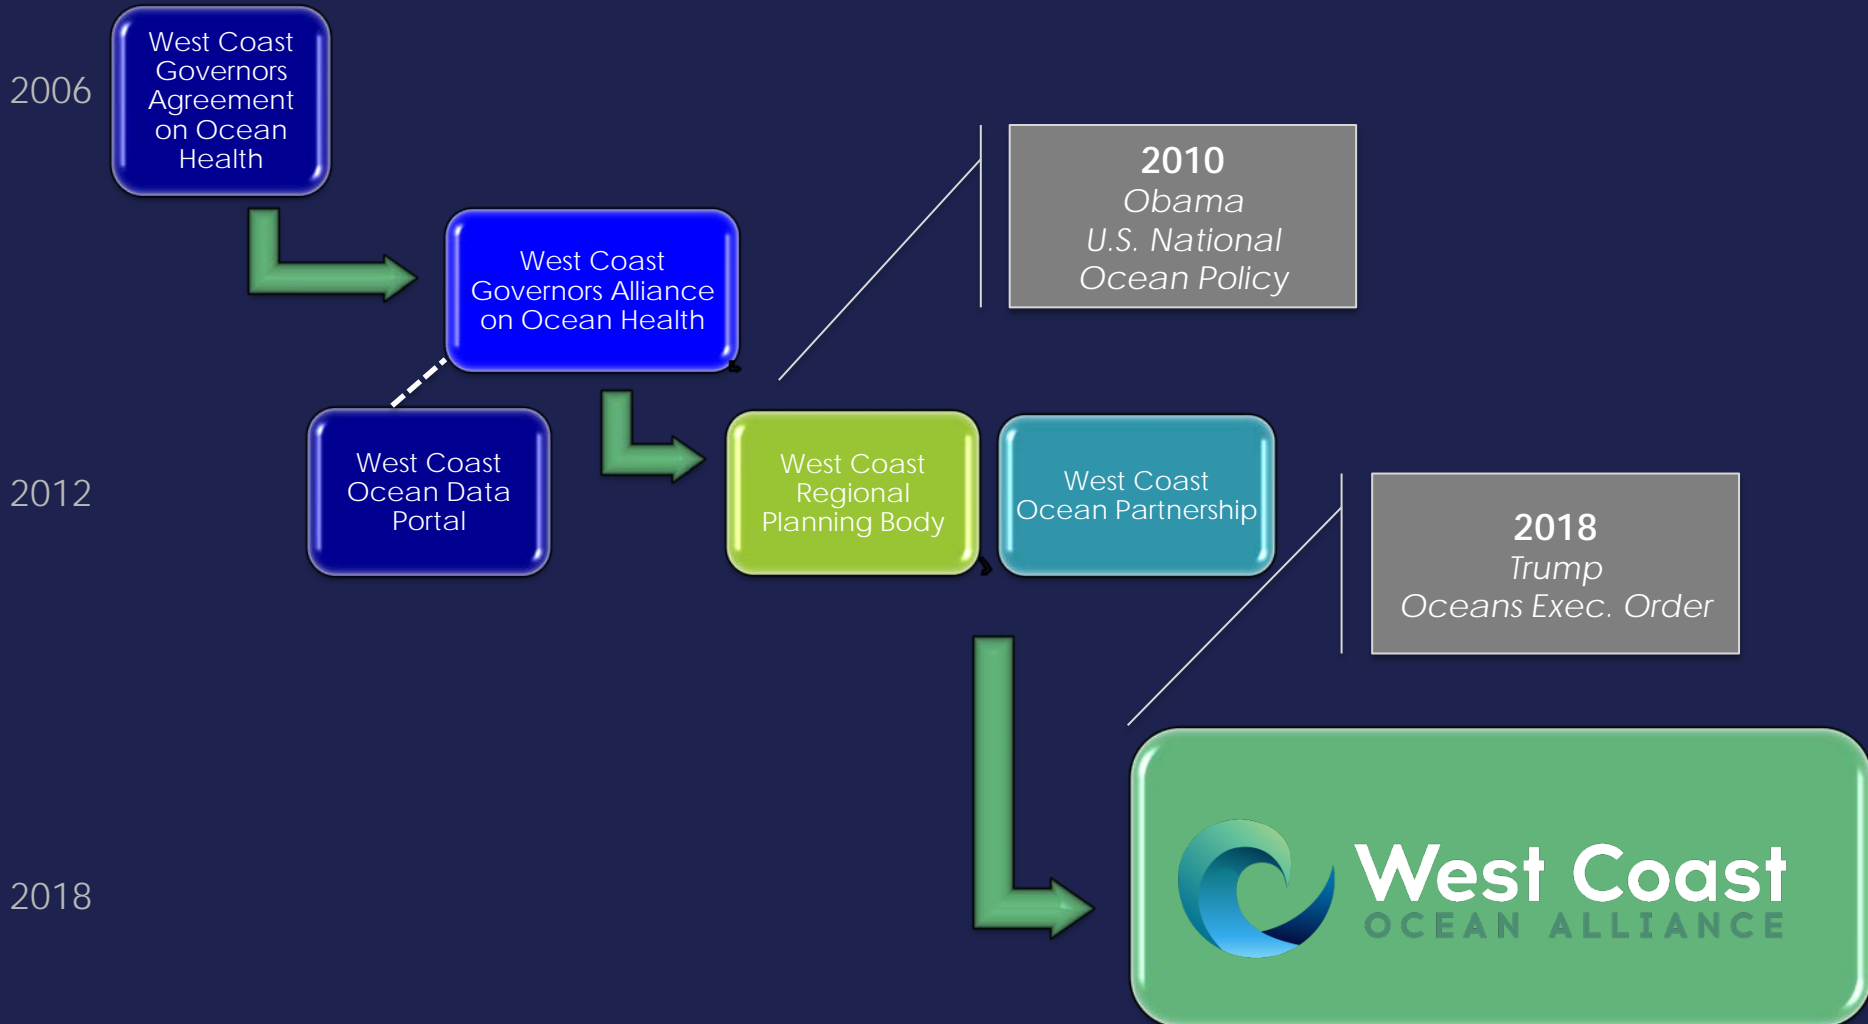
2006

West Coast Governors Agreement on Ocean Health

West Coast Governors Alliance on Ocean Health

2010
Obama
U.S. National Ocean Policy

2012

West Coast Ocean Data Portal

West Coast Regional Planning Body

West Coast Ocean Partnership

2018
Trump
Oceans Exec. Order

2018

West Coast
OCEAN ALLIANCE